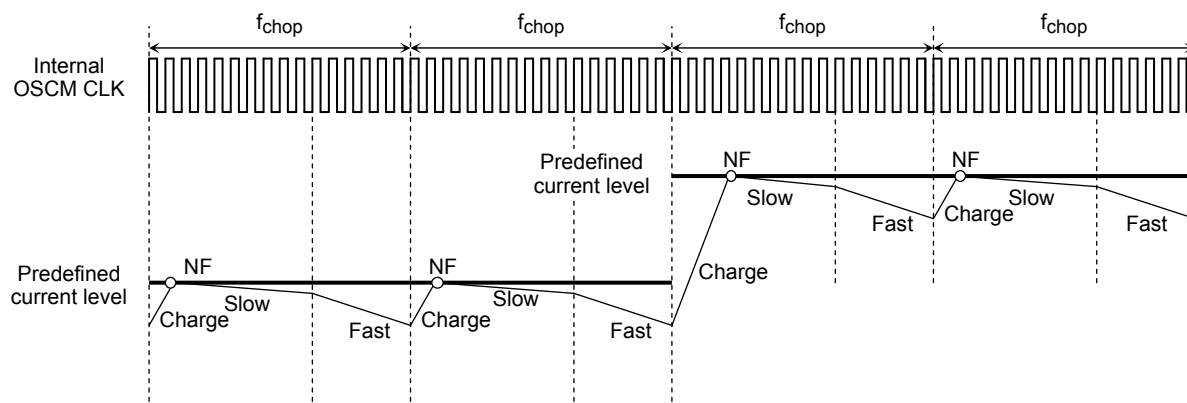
$f_{chop}$ $f_{chop}$ $f_{chop}$ $f_{chop}$

Internal OSCM CLK

Predefined current level

NF

Slow

Fast

Charge

Slow

NF

Fast

Charge

Predefined current level

NF

Charge

Slow

Fast

NF

Charge

Slow

Fast